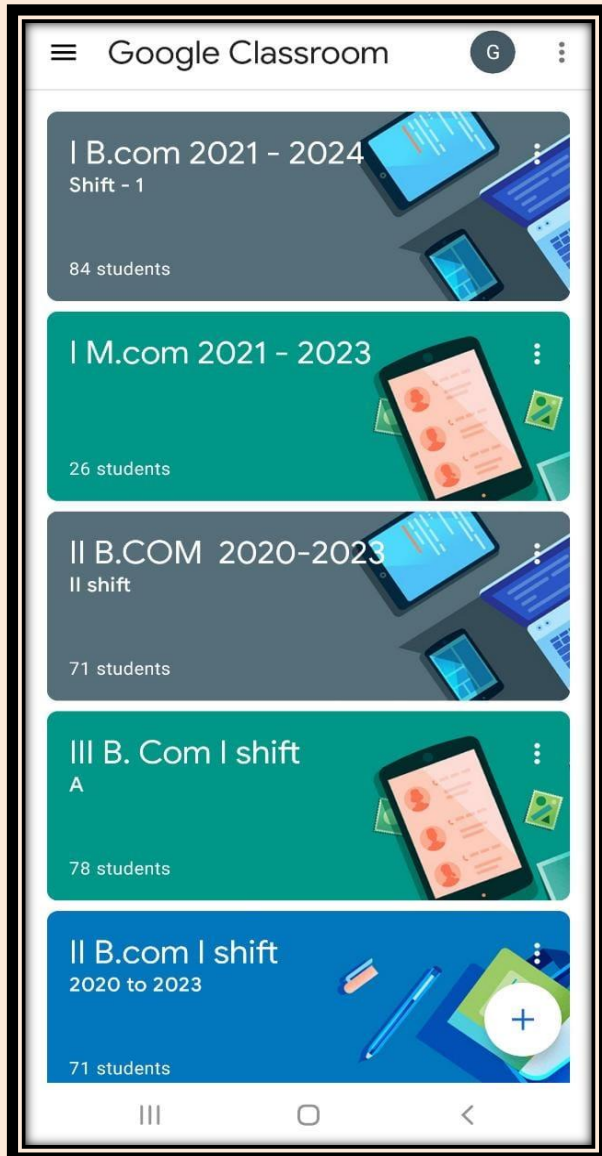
Google Classroom

G

I B.com 2021 - 2024
Shift - 1

84 students

I M.com 2021 - 2023

26 students

II B.COM 2020-2023
II shift

71 students

III B. Com I shift
A

78 students

II B.com I shift
2020 to 2023

71 students

+